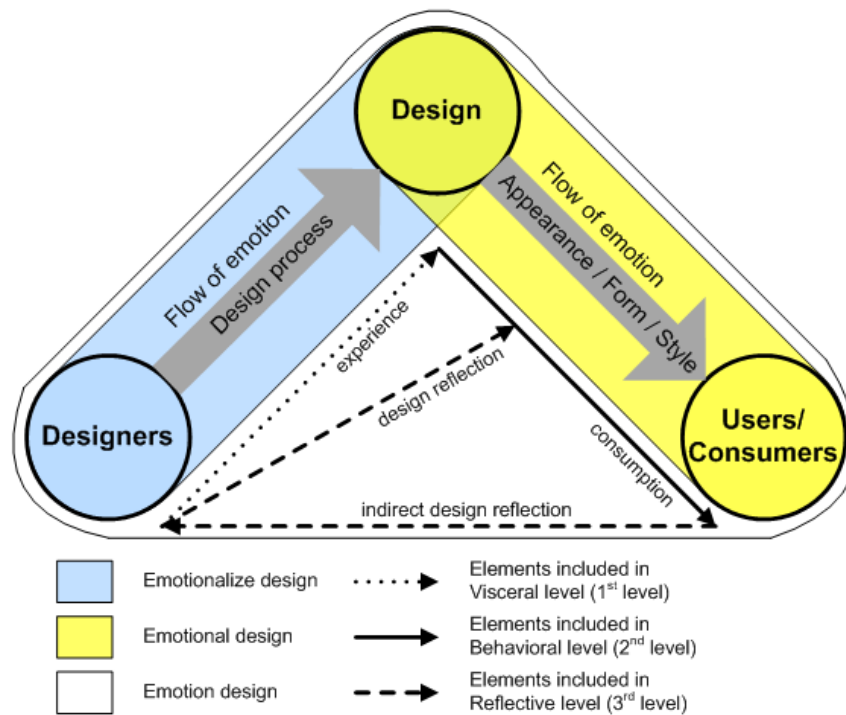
Design

Flow of emotion

Design process

Flow of emotion

Appearance / Form / Style

experience

design reflection

consumption

Designers

Users/ Consumers

indirect design reflection

Emotionalize design

Elements included in Visceral level (1$^{st}$ level)

Emotional design

Elements included in Behavioral level (2$^{nd}$ level)

Emotion design

Elements included in Reflective level (3$^{rd}$ level)